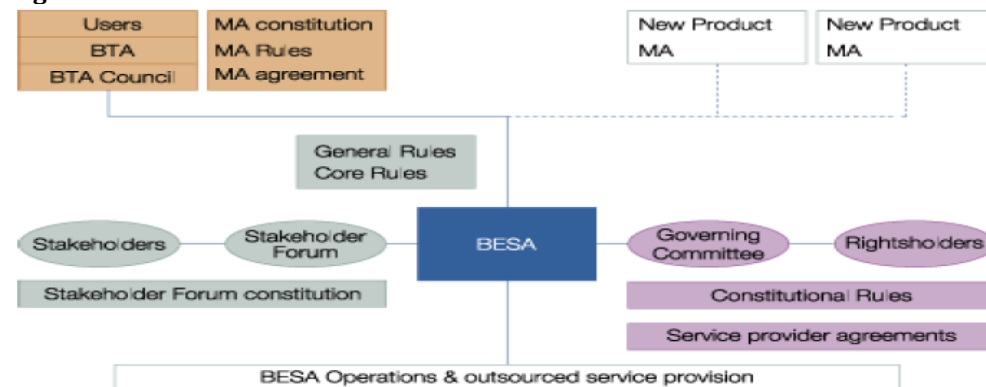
Users
BTA
BTA Council

MA constitution
MA Rules
MA agreement

New Product MA

New Product MA

General Rules
Core Rules

Stakeholders

Stakeholder Forum

BESA

Governing Committee

Rightsholders

Stakeholder Forum constitution

Constitutional Rules

Service provider agreements

BESA Operations & outsourced service provision